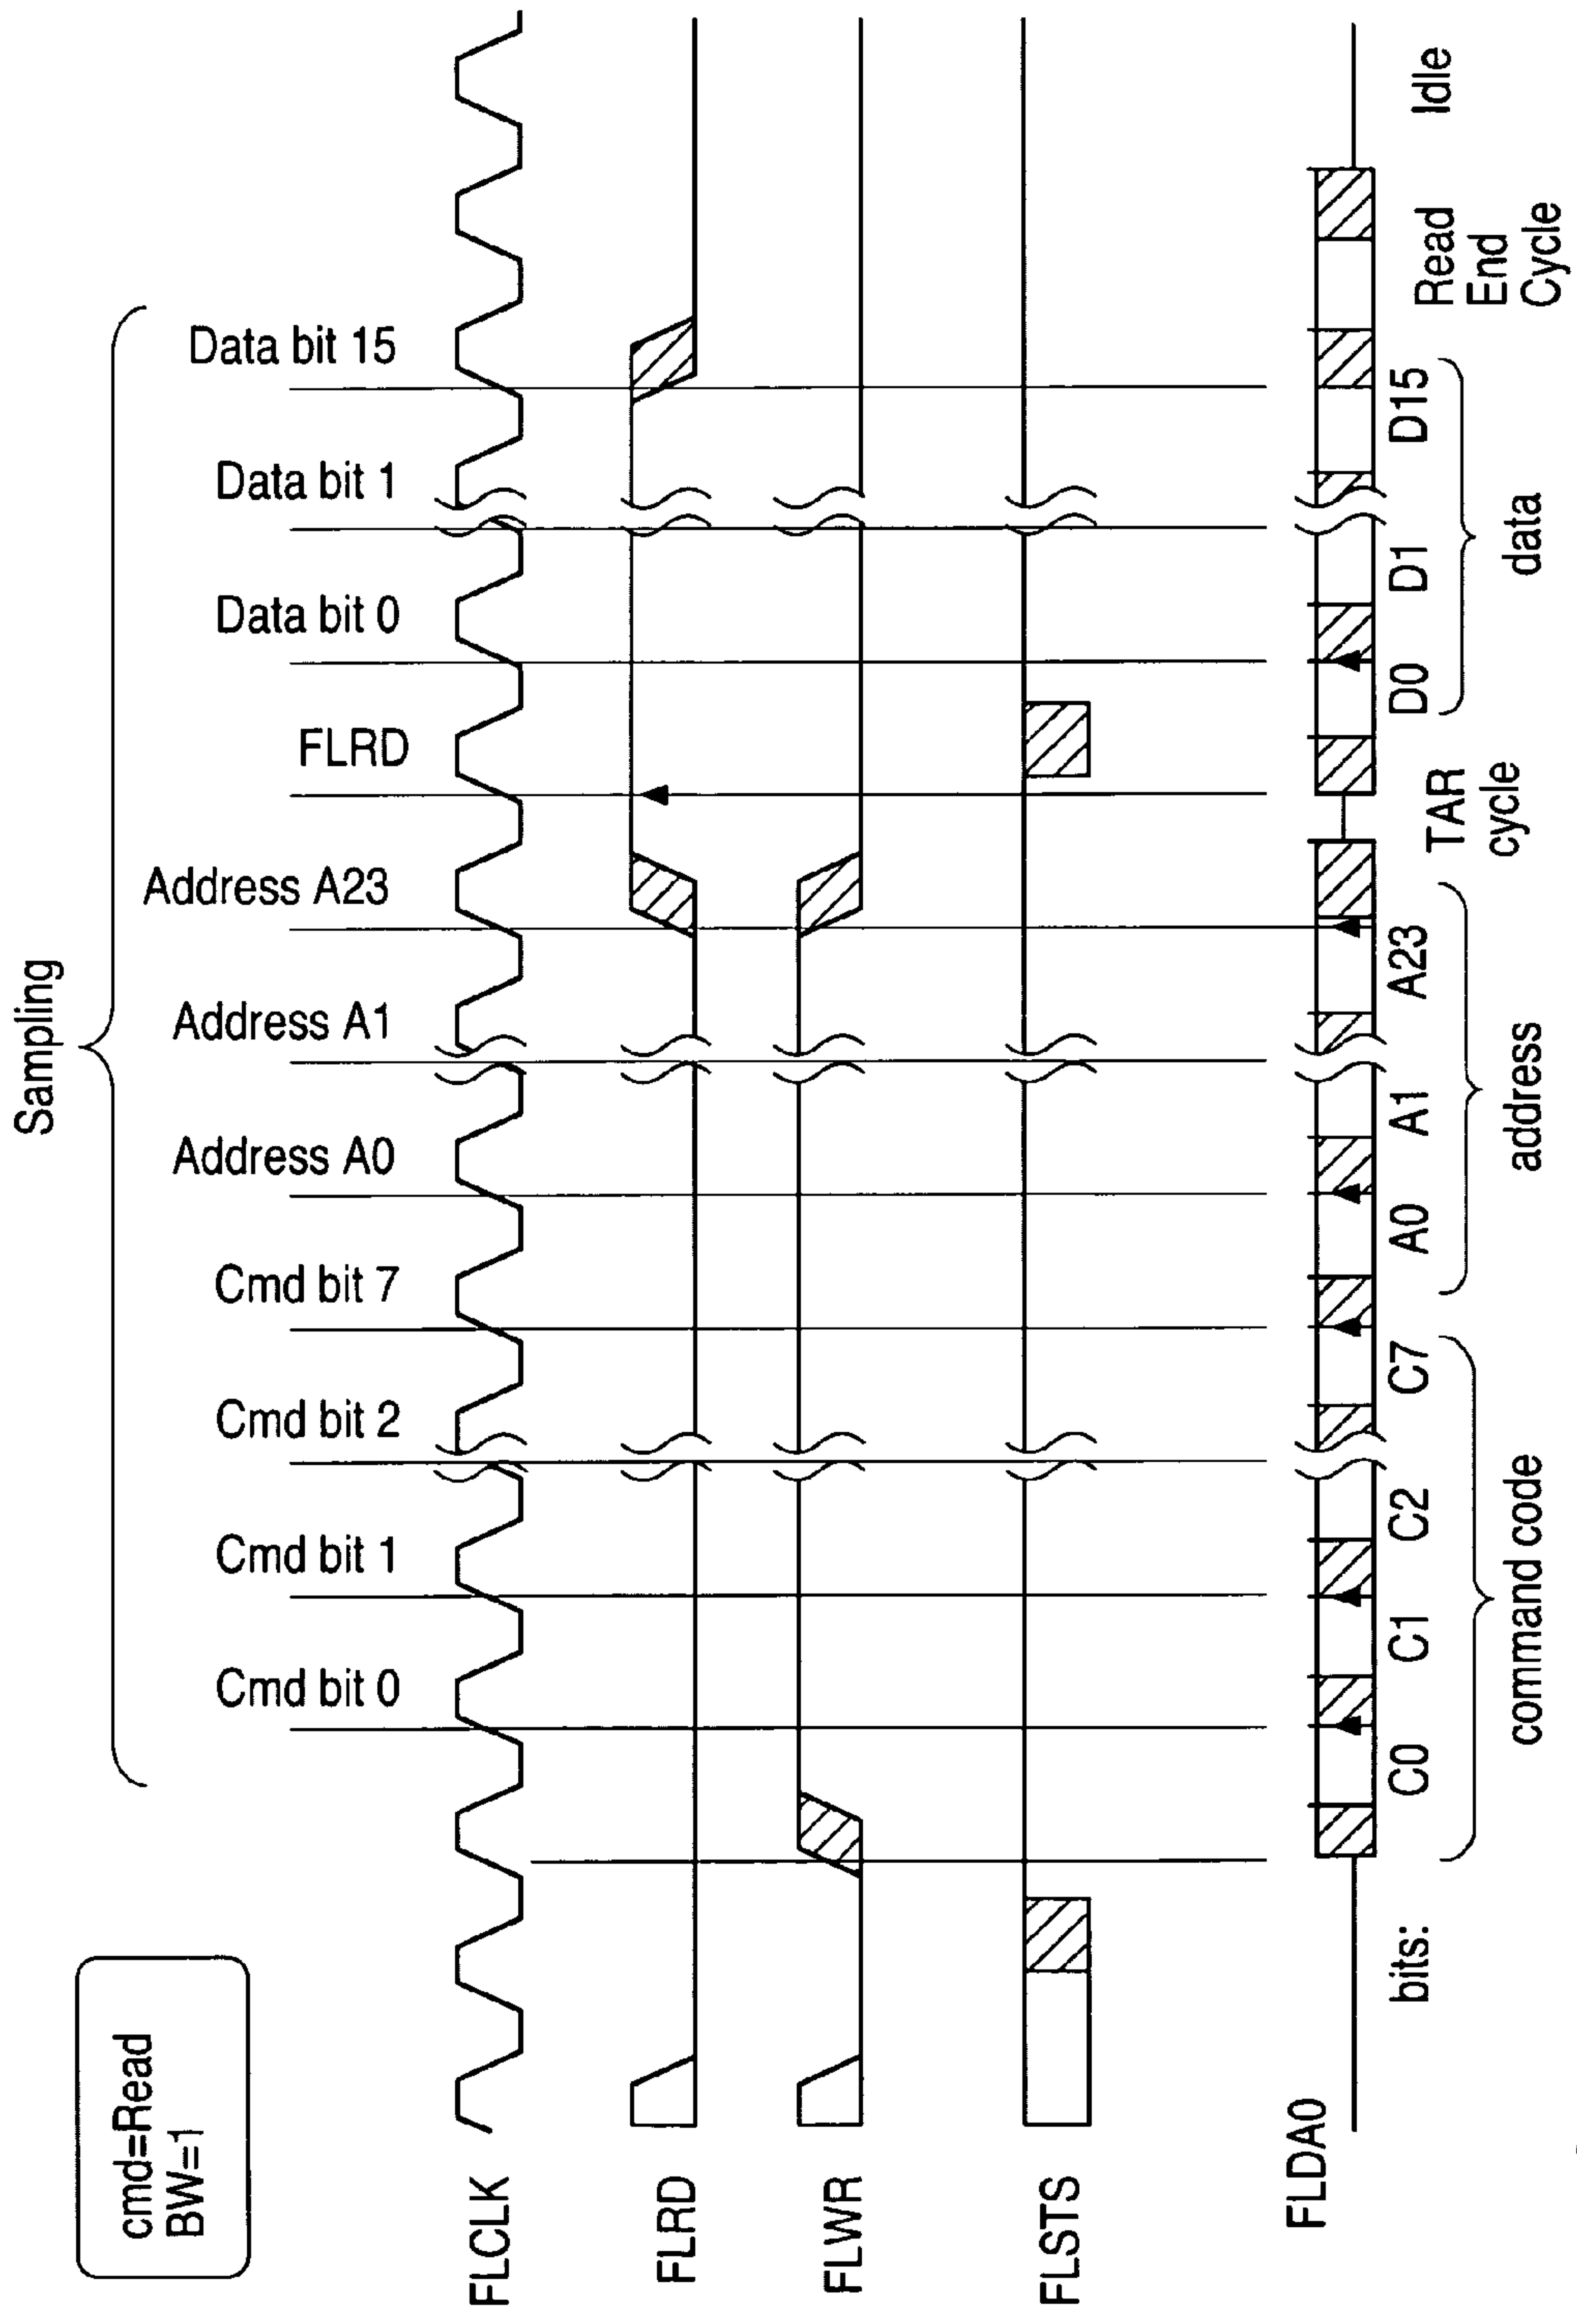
cmd=Read
BW=1

Sampling

Data bit 15
Data bit 1
Data bit 0
FLRD
Address A23
Address A1
Address A0
Cmd bit 7
Cmd bit 2
Cmd bit 1
Cmd bit 0

FLCLK
FLRD
FLWR
FLSTS
FLDA0

bits:
C0
C1
C2
C7
command code
A0
A1
A23
address
TAR cycle
D0
D1
D15
data
Read End Cycle
Idle